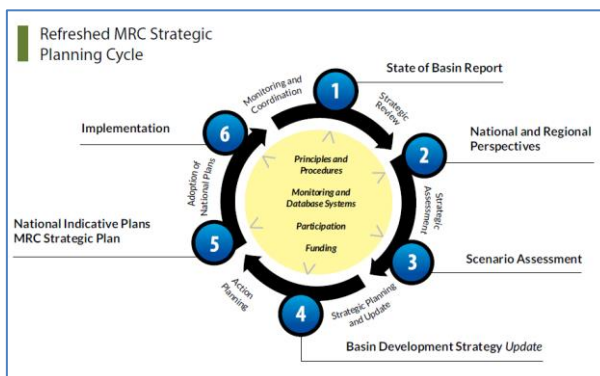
Refreshed MRC Strategic Planning Cycle

State of Basin Report

National and Regional Perspectives

Scenario Assessment

Basin Development Strategy *Update*

National Indicative Plans
MRC Strategic Plan

Implementation

1

2

3

4

5

6

Monitoring and Coordination

Strategic Review

Strategic Assessment

Strategic Planning and Update

Action Planning

Adoption of National Plans

Principles and Procedures

Monitoring and Database Systems

Participation

Funding